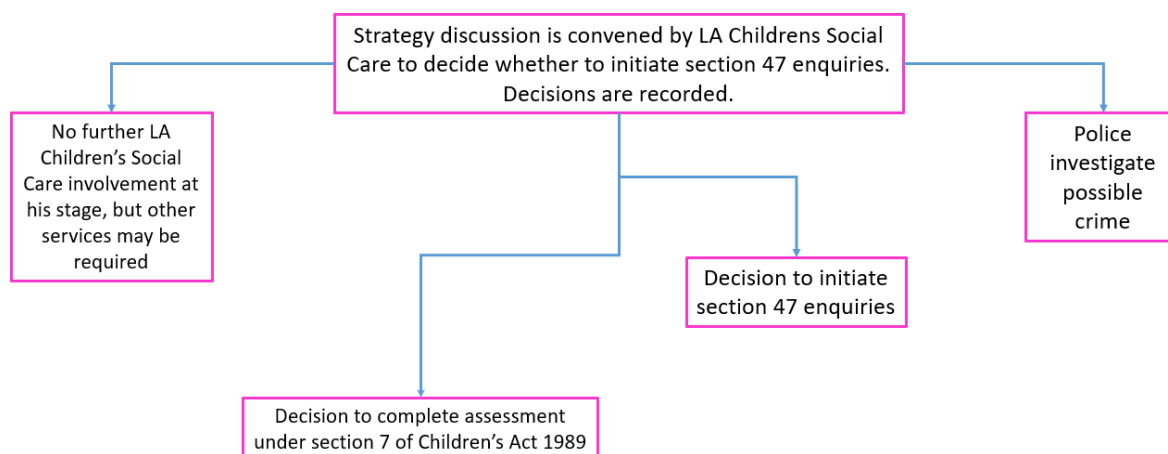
Strategy discussion is convened by LA Childrens Social Care to decide whether to initiate section 47 enquiries. Decisions are recorded.

No further LA Children's Social Care involvement at his stage, but other services may be required

Police investigate possible crime

Decision to initiate section 47 enquiries

Decision to complete assessment under section 7 of Children's Act 1989